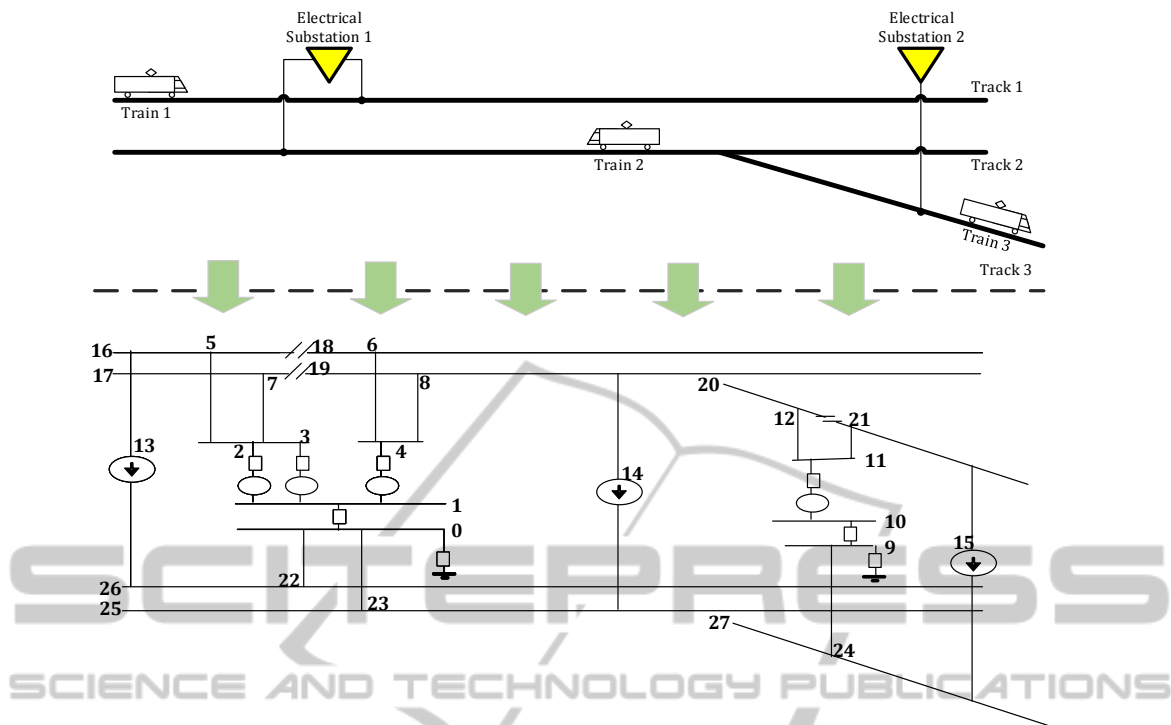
Electrical Substation 1

Electrical Substation 2

Train 1

Track 1

Train 2

Track 2

Train 3

Track 3

16

5

18

6

17

7

19

8

20

12

21

3

13

2

4

11

14

1

10

0

9

15

26

22

25

23

27

24

SCITEPRESS
SCIENCE AND TECHNOLOGY PUBLICATIONS